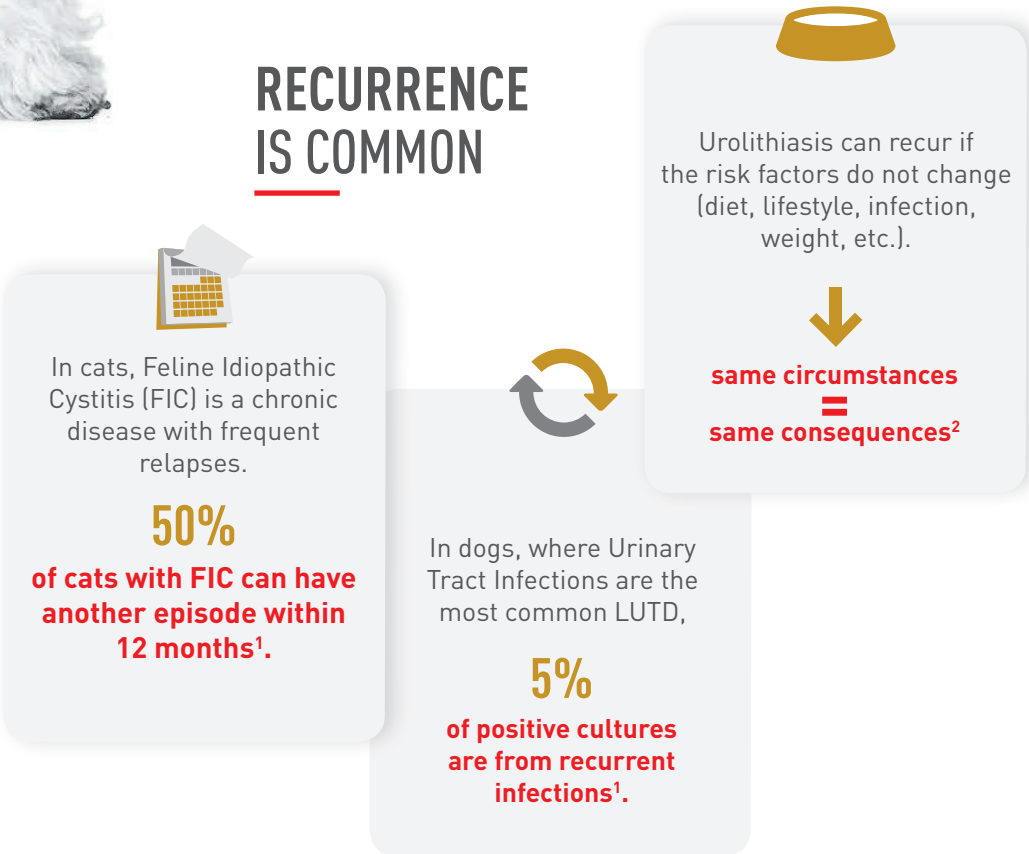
RECURRENCE IS COMMON

Urolithiasis can recur if the risk factors do not change (diet, lifestyle, infection, weight, etc.).

same circumstances
=
same consequences$^{2}$

In cats, Feline Idiopathic Cystitis (FIC) is a chronic disease with frequent relapses.

50%

of cats with FIC can have another episode within 12 months$^{1}$.

In dogs, where Urinary Tract Infections are the most common LUTD,

5%

of positive cultures are from recurrent infections$^{1}$.